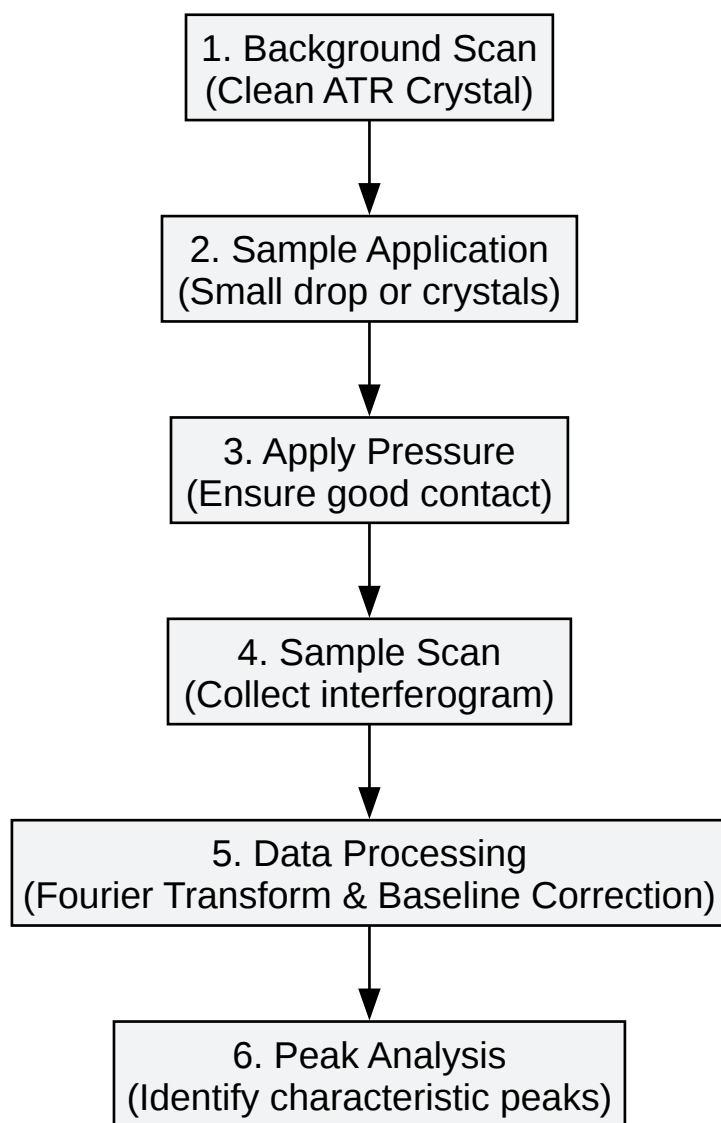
1. Background Scan
(Clean ATR Crystal)

2. Sample Application
(Small drop or crystals)

3. Apply Pressure
(Ensure good contact)

4. Sample Scan
(Collect interferogram)

5. Data Processing
(Fourier Transform & Baseline Correction)

6. Peak Analysis
(Identify characteristic peaks)